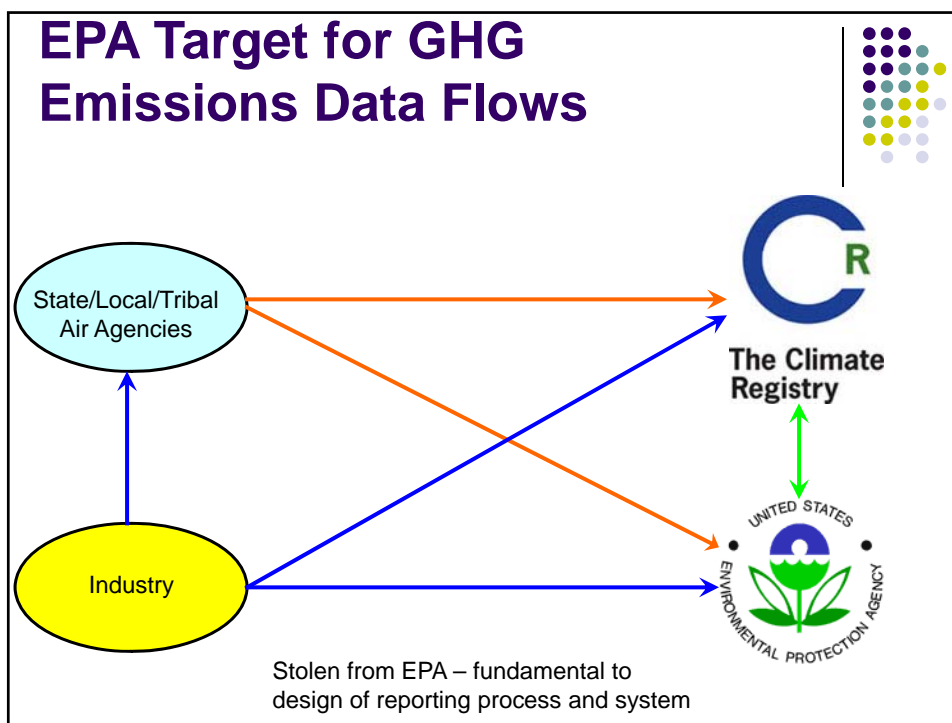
EPA Target for GHG Emissions Data Flows

State/Local/Tribal Air Agencies

Industry

R

The Climate Registry

UNITED STATES ENVIRONMENTAL PROTECTION AGENCY

Stolen from EPA – fundamental to design of reporting process and system